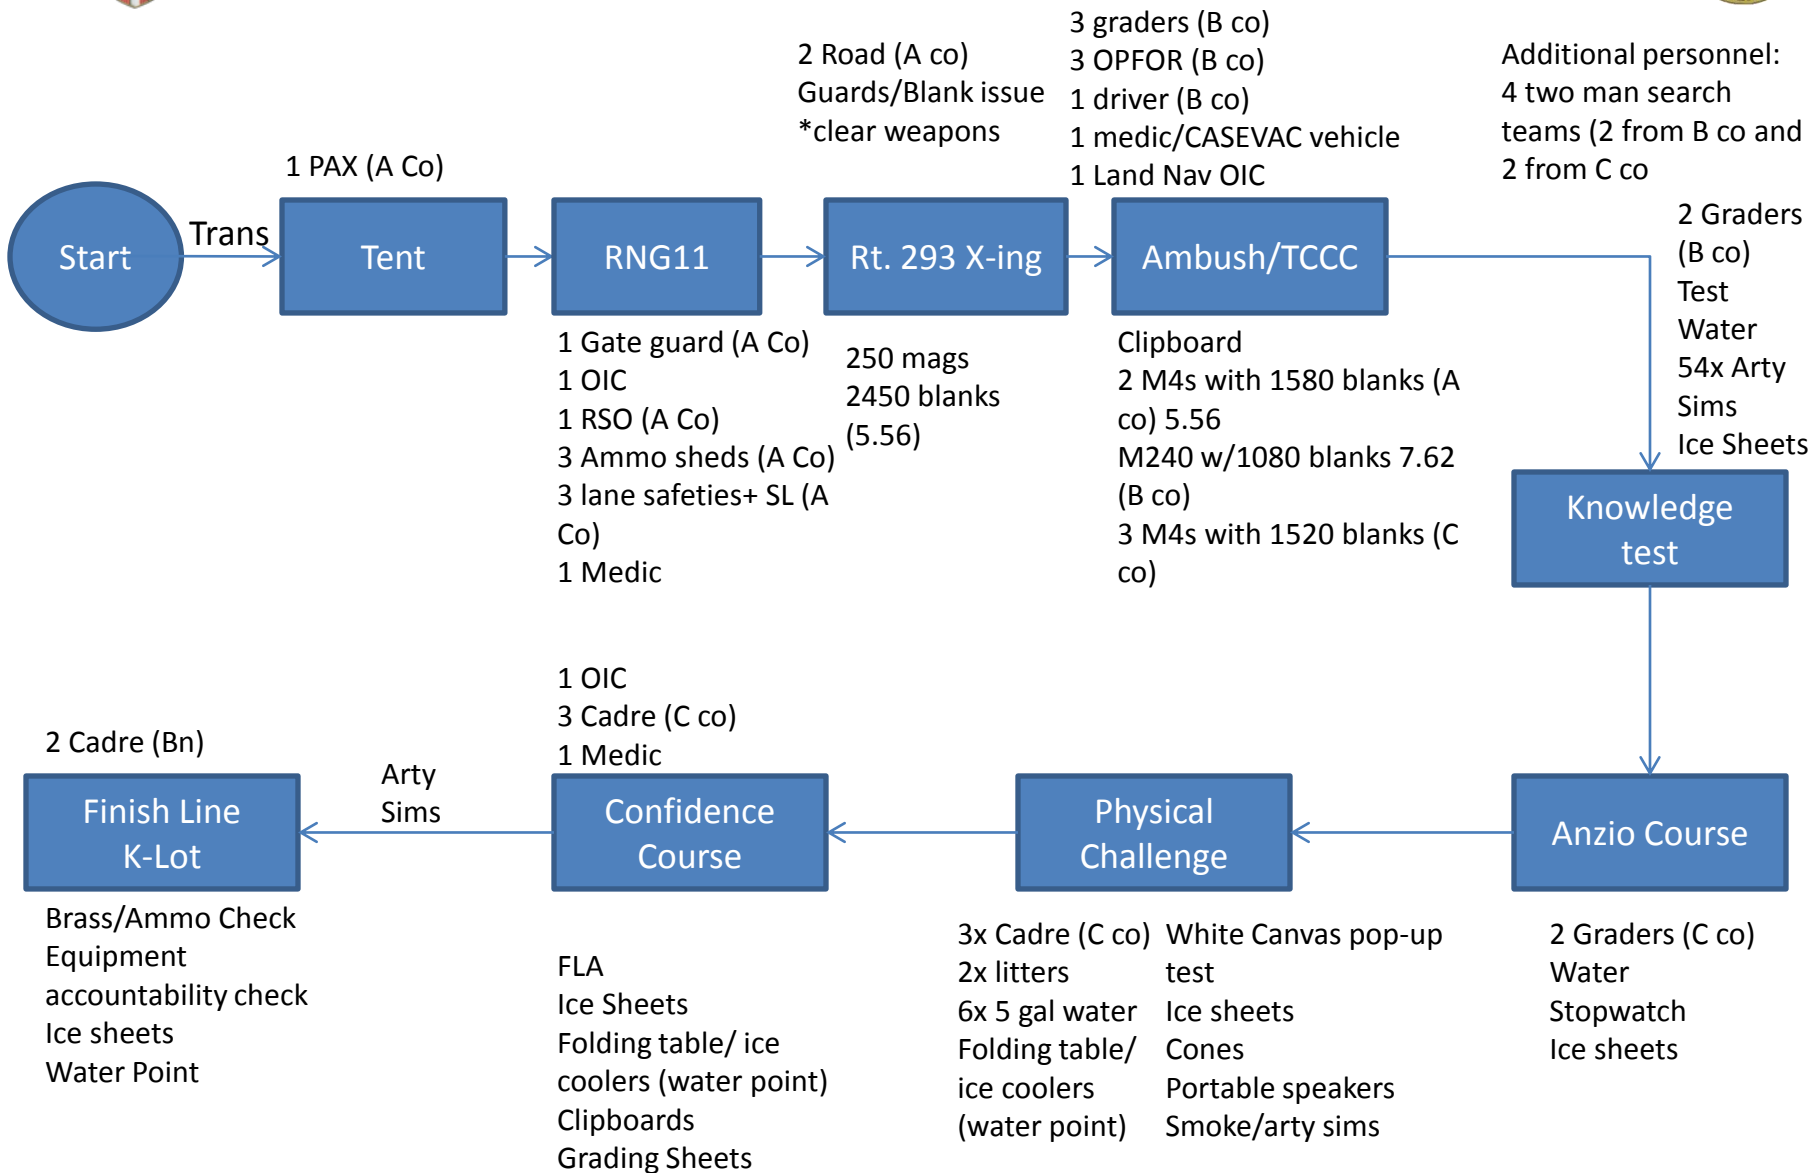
Start

Trans

1 PAX (A Co)

Tent

RNG11

1 Gate guard (A Co)
1 OIC
1 RSO (A Co)
3 Ammo sheds (A Co)
3 lane safeties+ SL (A Co)
1 Medic

2 Road (A co)
Guards/Blank issue
*clear weapons

Rt. 293 X-ing

250 mags
2450 blanks
(5.56)

3 graders (B co)
3 OPFOR (B co)
1 driver (B co)
1 medic/CASEVAC vehicle
1 Land Nav OIC

Ambush/TCCC

Clipboard
2 M4s with 1580 blanks (A co) 5.56
M240 w/1080 blanks 7.62 (B co)
3 M4s with 1520 blanks (C co)

Additional personnel:
4 two man search teams (2 from B co and 2 from C co

2 Graders (B co)
Test
Water
54x Arty Sims
Ice Sheets

Knowledge test

Anzio Course

2 Graders (C co)
Water
Stopwatch
Ice sheets

Physical Challenge

3x Cadre (C co)
2x litters
6x 5 gal water
Folding table/ ice coolers (water point)

White Canvas pop-up test
Ice sheets
Cones
Portable speakers
Smoke/arty sims

1 OIC
3 Cadre (C co)
1 Medic

Confidence Course

FLA
Ice Sheets
Folding table/ ice coolers (water point)
Clipboards
Grading Sheets

Arty Sims

2 Cadre (Bn)

Finish Line K-Lot

Brass/Ammo Check
Equipment accountability check
Ice sheets
Water Point